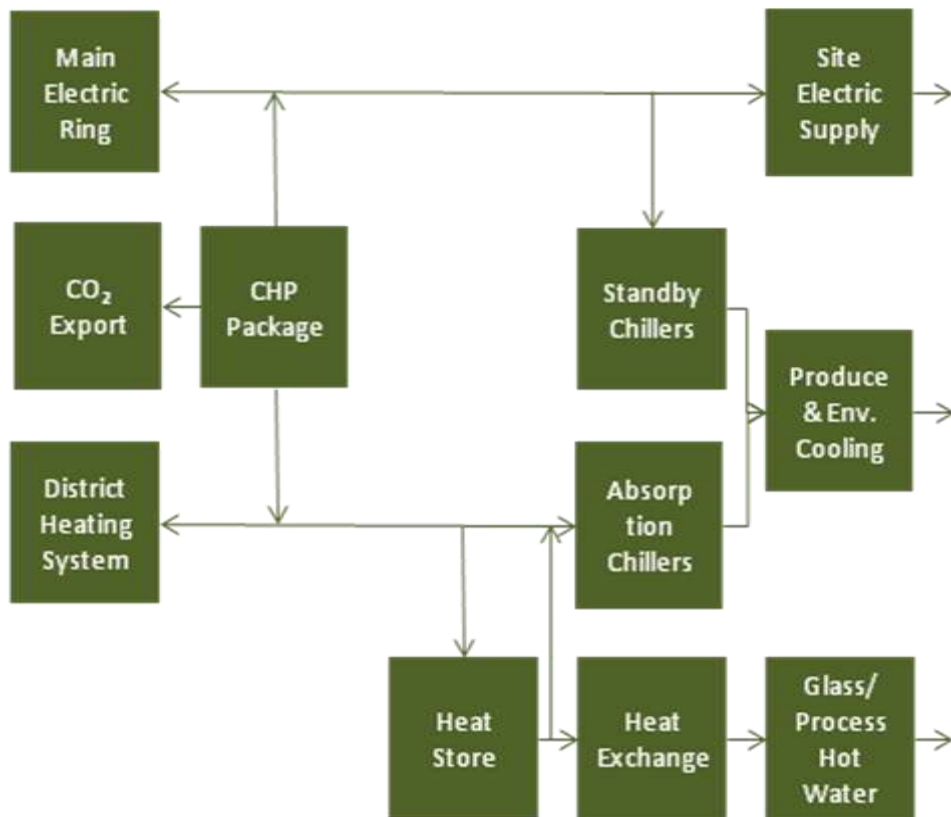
Main Electric Ring

Site Electric Supply

$CO_2$ Export

CHP Package

Standby Chillers

Produce & Env. Cooling

District Heating System

Absorp tion Chillers

Heat Store

Heat Exchange

Glass/ Process Hot Water